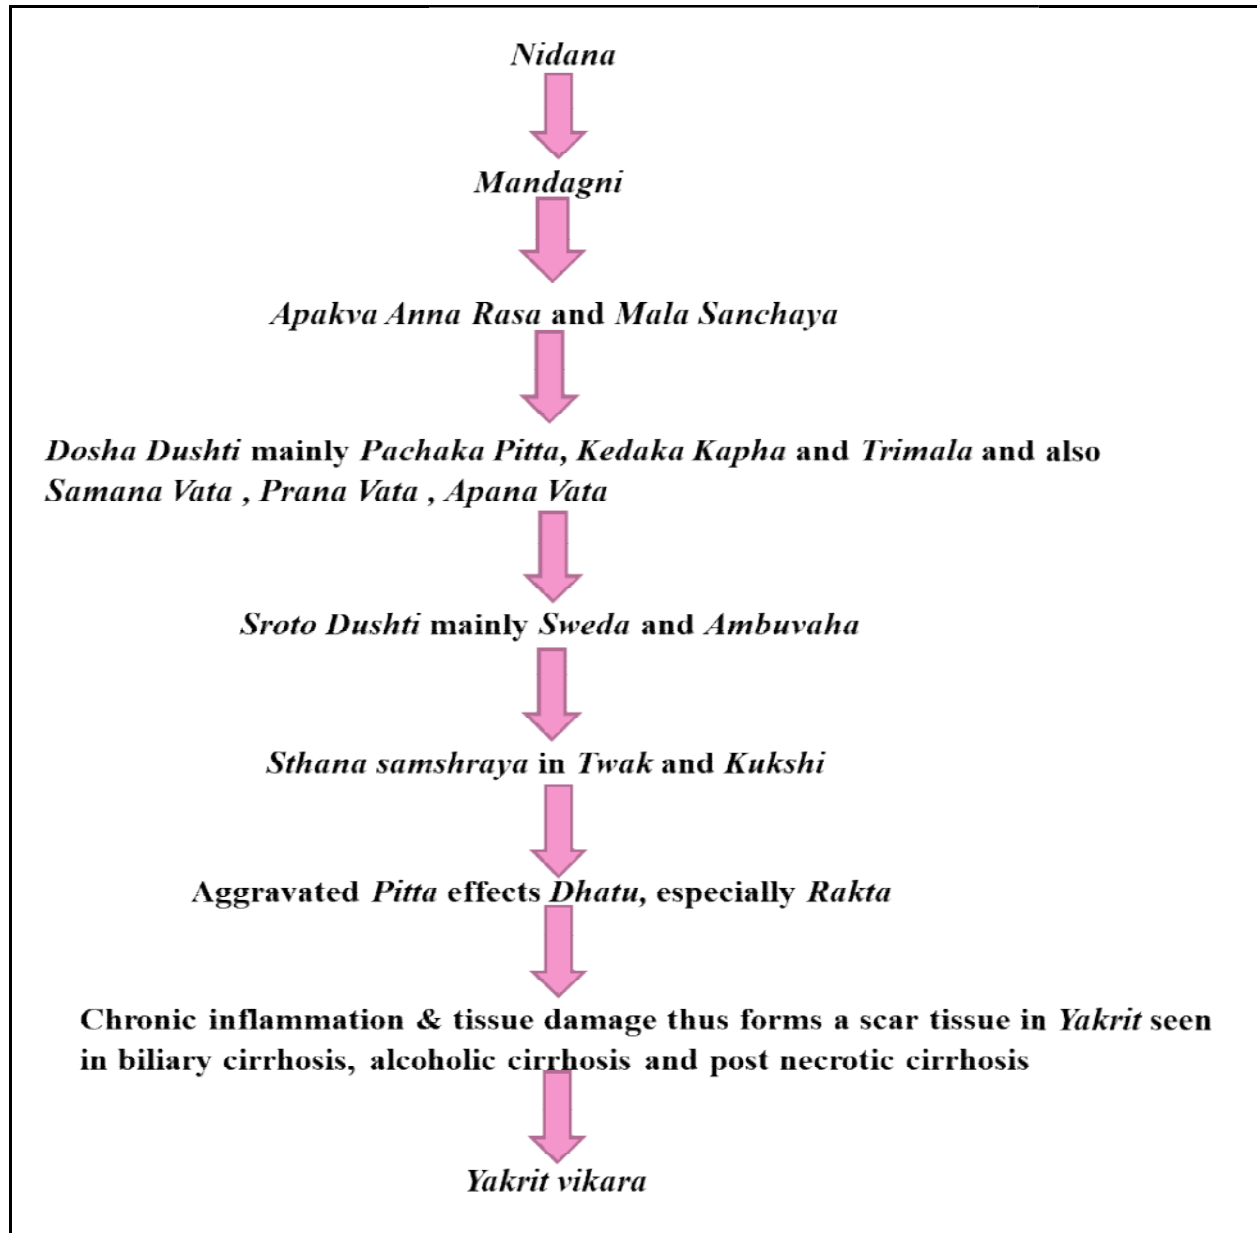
Nidana

Mandagni

Apakva Anna Rasa and Mala Sanchaya

Dosha Dushti mainly Pachaka Pitta, Kedaka Kapha and Trimala and also Samana Vata , Prana Vata , Apana Vata

Sroto Dushti mainly Sweda and Ambuvaha

Sthana samshraya in Twak and Kukshi

Aggravated Pitta effects Dhatu, especially Rakta

Chronic inflammation & tissue damage thus forms a scar tissue in Yakrit seen in biliary cirrhosis, alcoholic cirrhosis and post necrotic cirrhosis

Yakrit vikara